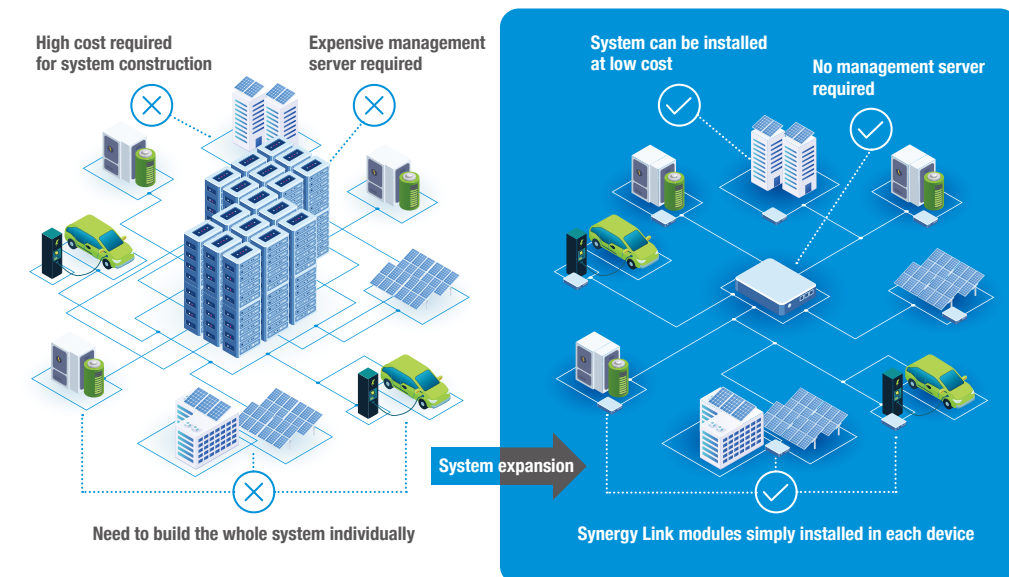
High cost required for system construction

Expensive management server required

Need to build the whole system individually

System expansion

System can be installed at low cost

No management server required

Synergy Link modules simply installed in each device